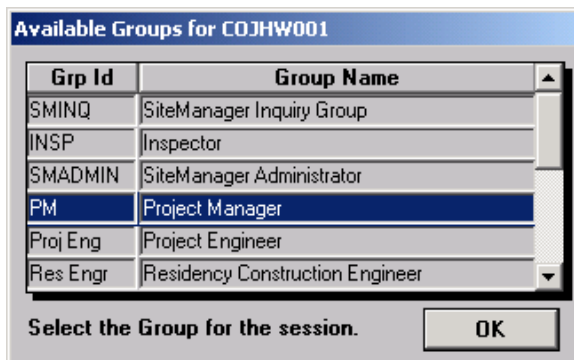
Available Groups for COJHW001

| Grp Id | Group Name |
|---|---|
| SMINQ | SiteManager Inquiry Group |
| INSP | Inspector |
| SMADMIN | SiteManager Administrator |
| PM | Project Manager |
| Proj Eng | Project Engineer |
| Res Engr | Residency Construction Engineer |

Select the Group for the session.

OK